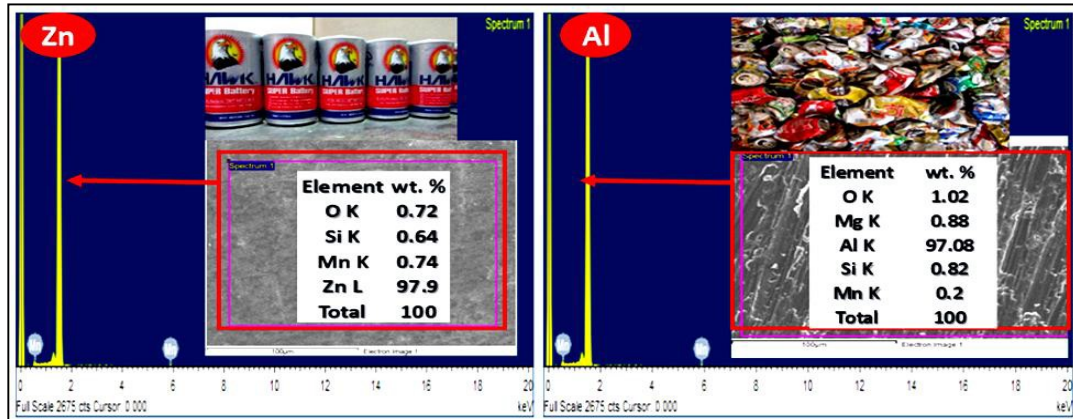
Zn

Spectrum 1

HAWK SUPER Battery

Spectrum 1

| Element | wt. % |
|---|---|
| O K | 0.72 |
| Si K | 0.64 |
| Mn K | 0.74 |
| Zn L | 97.9 |
| Total | 100 |

100μm Electron Image 1

0 2 4 6 8 10 12 14 16 18 20
Full Scale 2675 cts Cursor: 0.000 keV

Al

Spectrum 1

Spectrum 1

| Element | wt. % |
|---|---|
| O K | 1.02 |
| Mg K | 0.88 |
| Al K | 97.08 |
| Si K | 0.82 |
| Mn K | 0.2 |
| Total | 100 |

100μm Electron Image 1

0 2 4 6 8 10 12 14 16 18 20
Full Scale 2675 cts Cursor: 0.000 keV